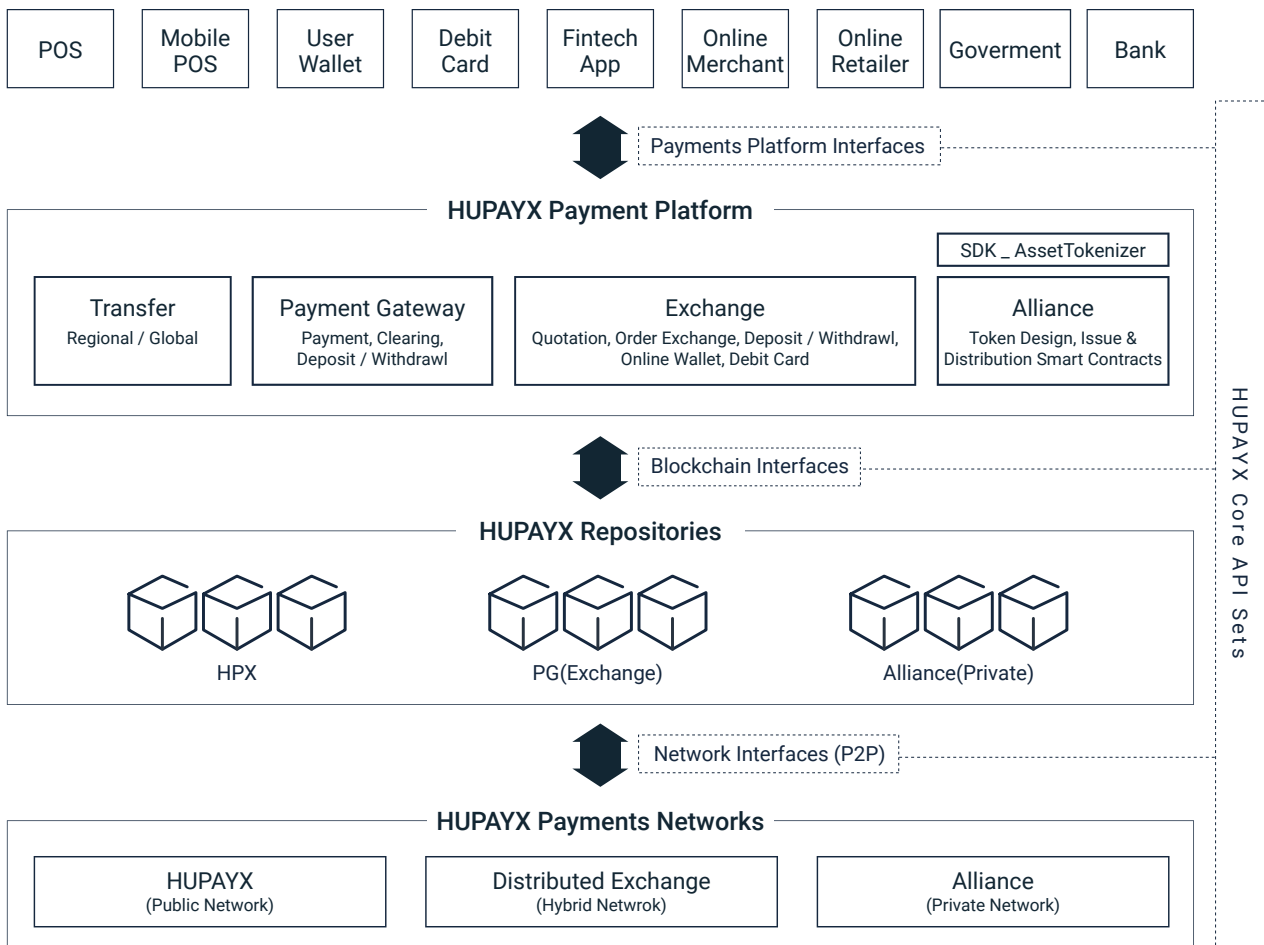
POS

Mobile POS

User Wallet

Debit Card

Fintech App

Online Merchant

Online Retailer

Goverment

Bank

Payments Platform Interfaces

HUPAYX Payment Platform

SDK _ AssetTokenizer

Transfer
Regional / Global

Payment Gateway
Payment, Clearing, Deposit / Withdrawl

Exchange
Quotation, Order Exchange, Deposit / Withdrawl, Online Wallet, Debit Card

Alliance
Token Design, Issue & Distribution Smart Contracts

Blockchain Interfaces

HUPAYX Repositories

HPX

PG(Exchange)

Alliance(Private)

Network Interfaces (P2P)

HUPAYX Payments Networks

HUPAYX
(Public Network)

Distributed Exchange
(Hybrid Netwrok)

Alliance
(Private Network)

HUPAYX Core API Sets